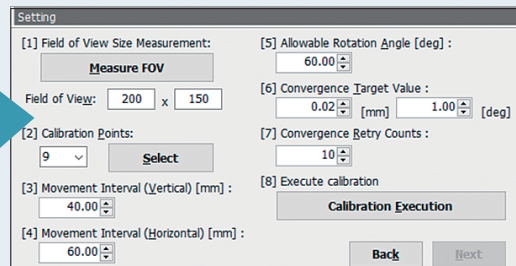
Setting

[1] Field of View Size Measurement:

Measure FOV

Field of View: 200 x 150

[2] Calibration Points:

9

Select

[3] Movement Interval (Vertical) [mm] :

40.00

[4] Movement Interval (Horizontal) [mm] :

60.00

[5] Allowable Rotation Angle [deg] :

60.00

[6] Convergence Target Value :

0.02 [mm] 1.00 [deg]

[7] Convergence Retry Counts :

10

[8] Execute calibration

Calibration Execution

Back

Next